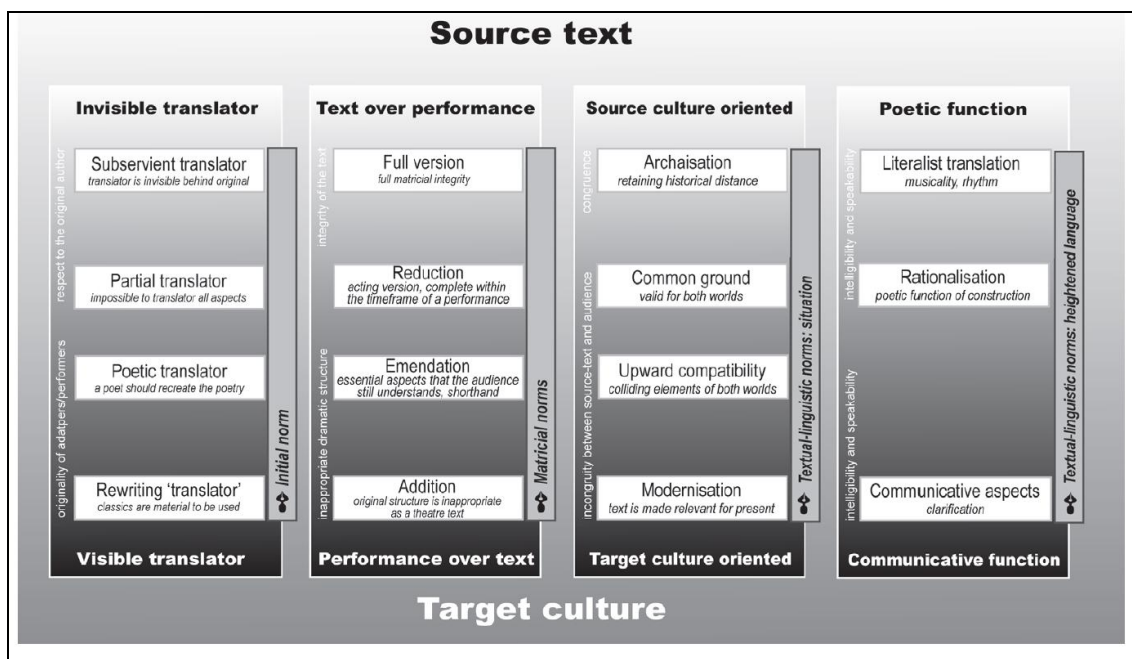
Source text

Invisible translator

respect to the original author

Subservient translator
translator is invisible behind original

Partial translator
impossible to translator all aspects

originality of adatper/performers

Poetic translator
a poet should recreate the poetry

Rewriting 'translator'
classics are material to be used

Initial norm

Visible translator

Text over performance

integrity of the text

Full version
full matricial integrity

Reduction
acting version, complete within the timeframe of a performance

inappropriate dramatic structure

Emendation
essential aspects that the audience still understands, shorthand

Addition
original structure is inappropriate as a theatre text

Matricial norms

Performance over text

Source culture oriented

congruence

Archaisation
retaining historical distance

incongruity between source-text and audience

Common ground
valid for both worlds

Upward compatibility
colliding elements of both worlds

Modernisation
text is made relevant for present

Textual-linguistic norms: situation

Target culture oriented

Poetic function

intelligibility and speakability

Literalist translation
musicality, rhythm

Rationalisation
poetic function of construction

intelligibility and speakability

Communicative aspects
clarification

Textual-linguistic norms: heightened language

Communicative function

Target culture